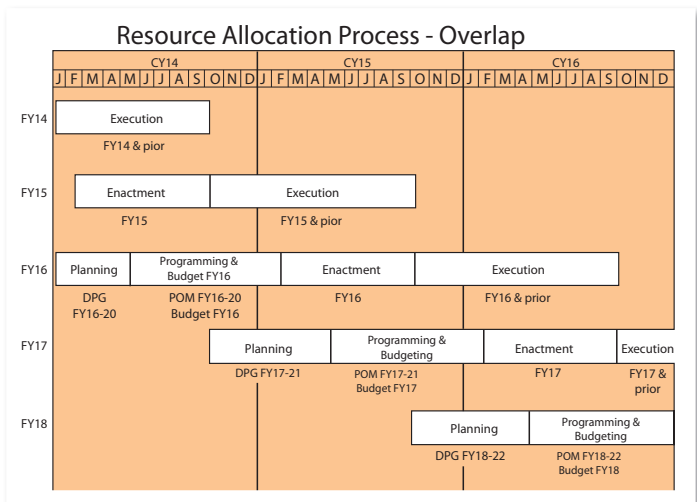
Resource Allocation Process - Overlap

| | CY14 | CY15 | CY16 |
|---|---|---|---|
| | J F M A M J J A S O N D | J F M A M J J A S O N D | J F M A M J J A S O N D |

FY14
Execution
FY14 & pior

FY15
Enactment
FY15
Execution
FY15 & pior

FY16
Planning
DPG FY16-20
Programming & Budget FY16
POM FY16-20 Budget FY16
Enactment
FY16
Execution
FY16 & prior

FY17
Planning
DPG FY17-21
Programming & Budgeting
POM FY17-21 Budget FY17
Enactment
FY17
Execution
FY17 & prior

FY18
Planning
DPG FY18-22
Programming & Budgeting
POM FY18-22 Budget FY18